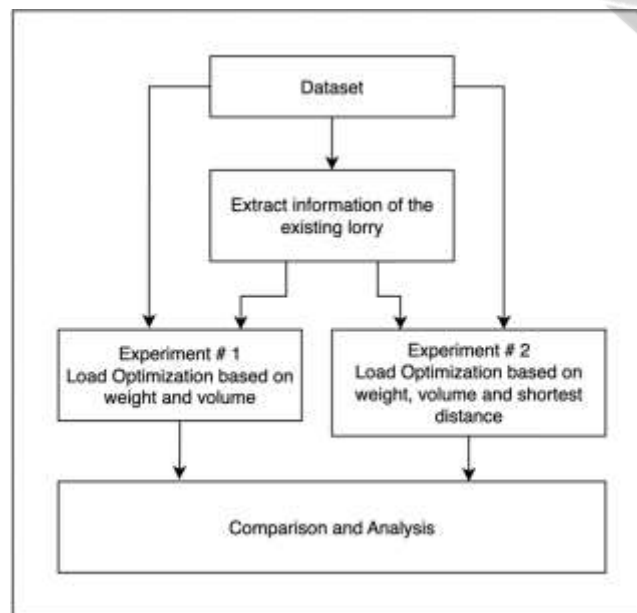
Dataset

Extract information of the existing lorry

Experiment # 1
Load Optimization based on weight and volume

Experiment # 2
Load Optimization based on weight, volume and shortest distance

Comparison and Analysis